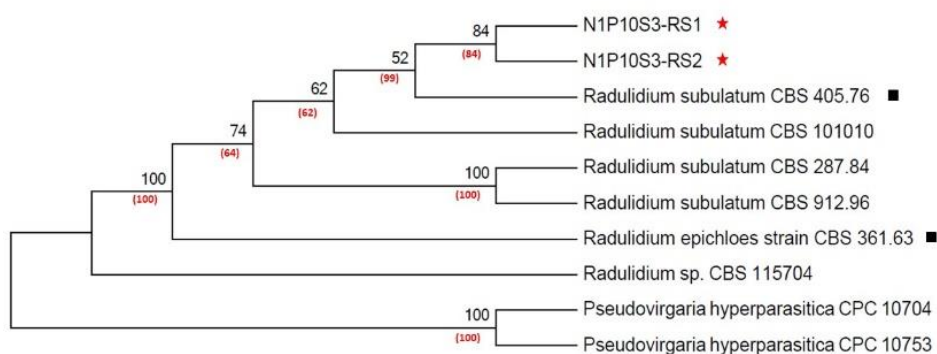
84
(84)
N1P10S3-RS1 ★
52
(99)
N1P10S3-RS2 ★
62
(62)
Radulidium subulatum CBS 405.76 ■
74
(64)
Radulidium subulatum CBS 101010
100
(100)
Radulidium subulatum CBS 287.84
100
(100)
Radulidium subulatum CBS 912.96
Radulidium epichloes strain CBS 361.63 ■
Radulidium sp. CBS 115704
100
(100)
Pseudovirgaria hyperparasitica CPC 10704
Pseudovirgaria hyperparasitica CPC 10753